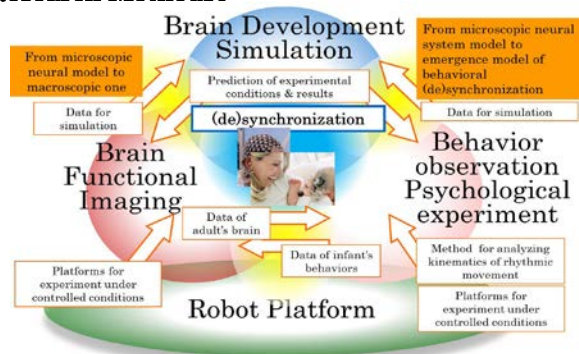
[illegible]

Brain Development Simulation

From microscopic neural model to macroscopic one

From microscopic neural system model to emergence model of behavioral (de)synchronization

Prediction of experimental conditions & results

Data for simulation

Data for simulation

(de)synchronization

Brain Functional Imaging

Behavior observation Psychological experiment

Data of adult's brain

Data of infant's behaviors

Method for analyzing kinematics of rhythmic movement

Platforms for experiment under controlled conditions

Platforms for experiment under controlled conditions

Robot Platform